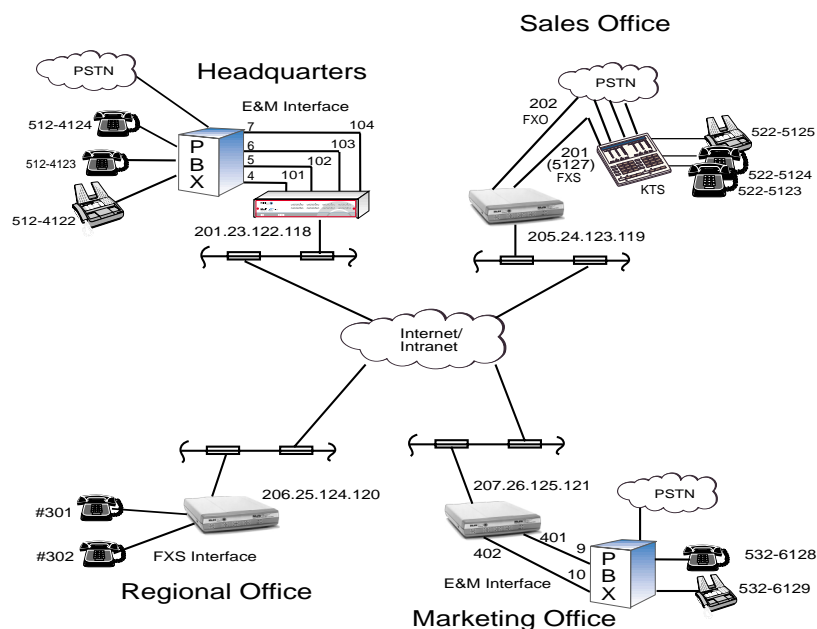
Sales Office

PSTN

Headquarters

E&M Interface

512-4124

512-4123

512-4122

P
B
X

7
6
5
4

104
103
102
101

201.23.122.118

PSTN

202
FXO

201
(5127)
FXS

KTS

522-5125

522-5124

522-5123

205.24.123.119

Internet/
Intranet

206.25.124.120

#301

#302

FXS Interface

Regional Office

207.26.125.121

PSTN

401
402

9
10

E&M Interface

P
B
X

532-6128

532-6129

Marketing Office